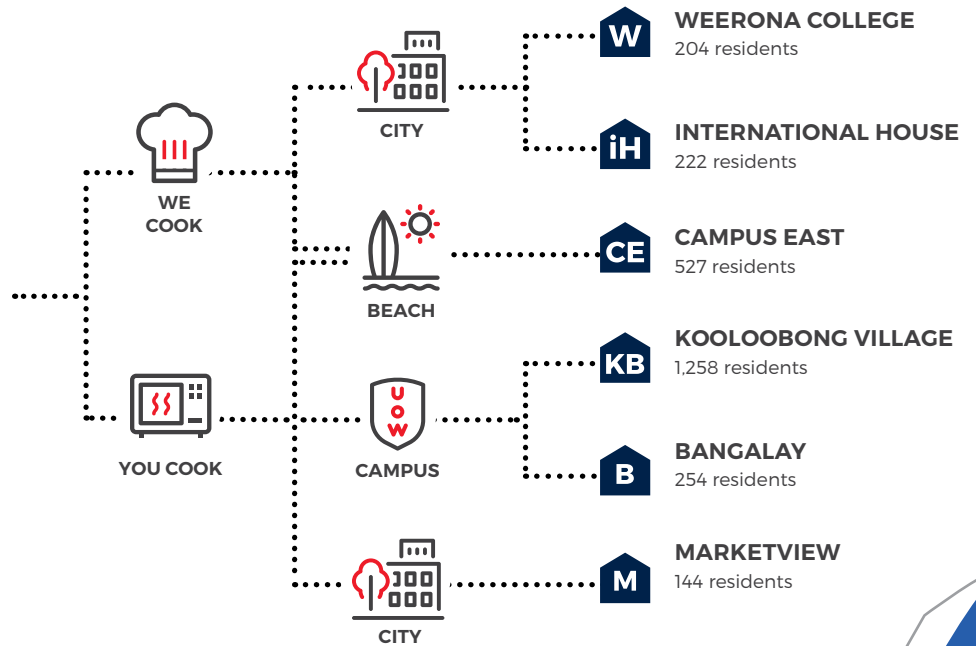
WE COOK

YOU COOK

CITY

BEACH

U O W

CAMPUS

CITY

W

WEERONA COLLEGE
204 residents

iH

INTERNATIONAL HOUSE
222 residents

CE

CAMPUS EAST
527 residents

KB

KOOLOOBONG VILLAGE
1,258 residents

B

BANGALAY
254 residents

M

MARKETVIEW
144 residents